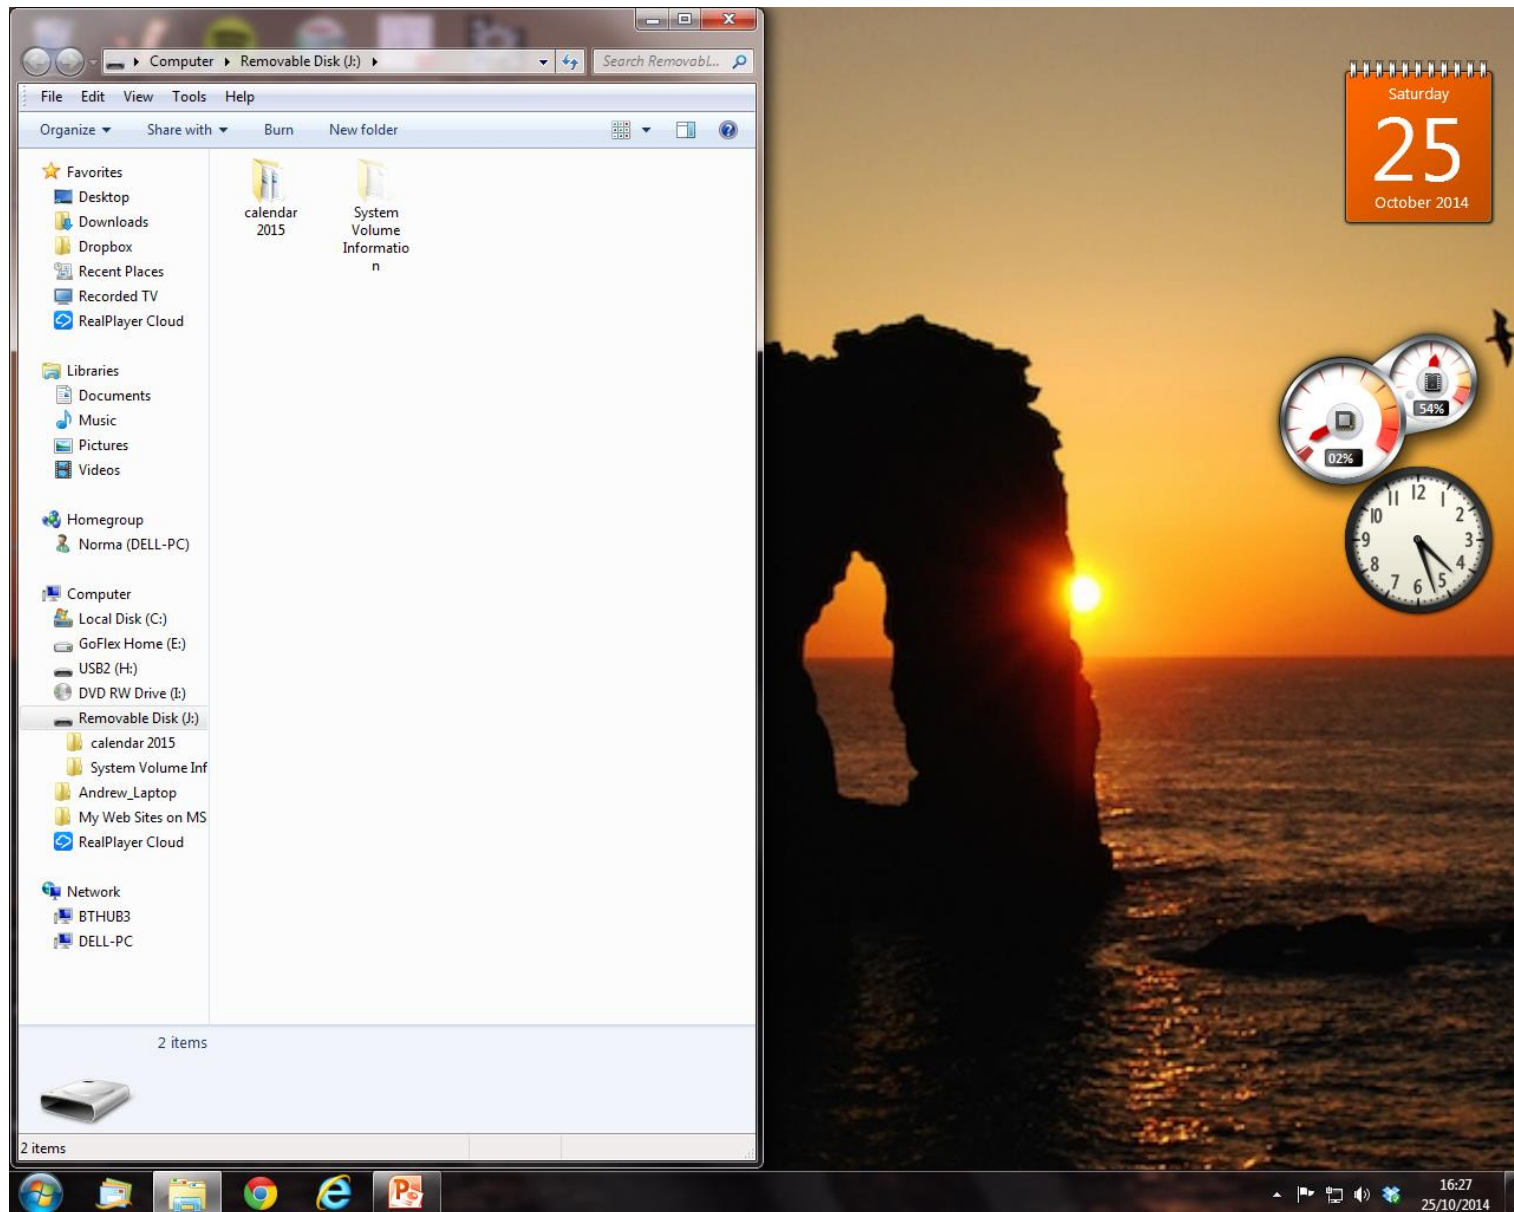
Computer ▸ Removable Disk (J:) ▸

Search Removabl...

File Edit View Tools Help

Organize ▾ Share with ▾ Burn New folder

Favorites
Desktop
Downloads
Dropbox
Recent Places
Recorded TV
RealPlayer Cloud

Libraries
Documents
Music
Pictures
Videos

Homegroup
Norma (DELL-PC)

Computer
Local Disk (C:)
GoFlex Home (E:)
USB2 (H:)
DVD RW Drive (I:)
Removable Disk (J:)
calendar 2015
System Volume Inf
Andrew_Laptop
My Web Sites on MS
RealPlayer Cloud

Network
BTHUB3
DELL-PC

calendar 2015

System Volume Informatio n

2 items

2 items

Saturday
25
October 2014

54%
02%

12 1 2 3 4 5 6 7 8 9 10 11

16:27
25/10/2014